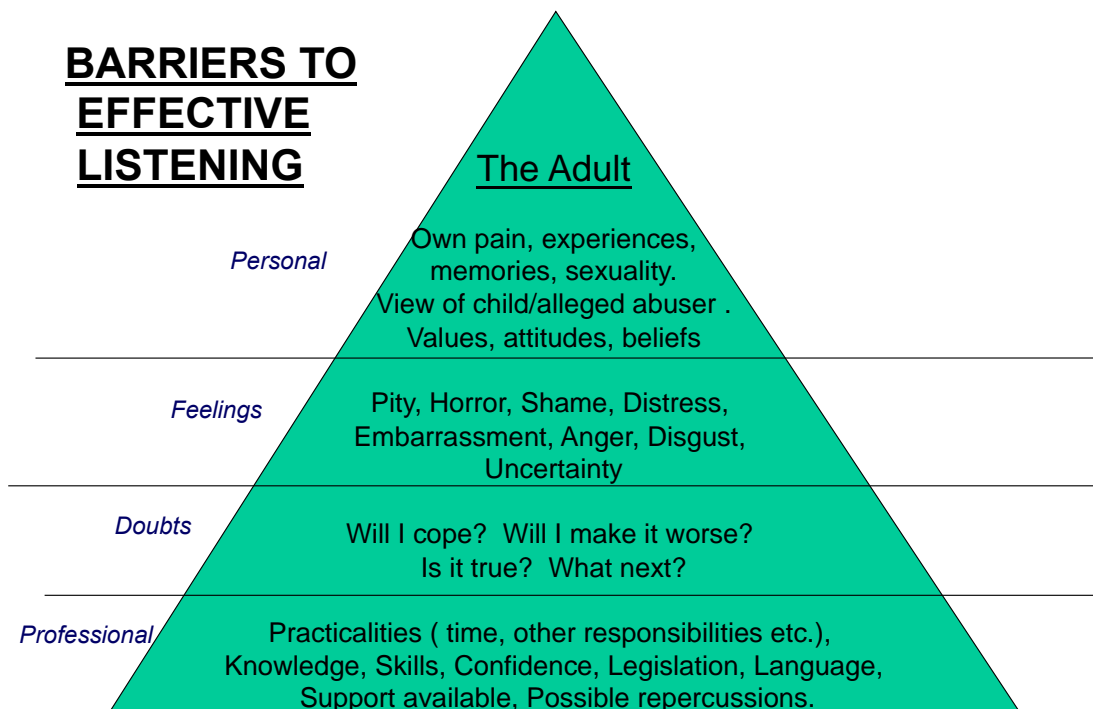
BARRIERS TO EFFECTIVE LISTENING

The Adult

Personal

Own pain, experiences, memories, sexuality. View of child/alleged abuser . Values, attitudes, beliefs

Feelings

Pity, Horror, Shame, Distress, Embarrassment, Anger, Disgust, Uncertainty

Doubts

Will I cope? Will I make it worse? Is it true? What next?

Professional

Practicalities ( time, other responsibilities etc.), Knowledge, Skills, Confidence, Legislation, Language, Support available, Possible repercussions.